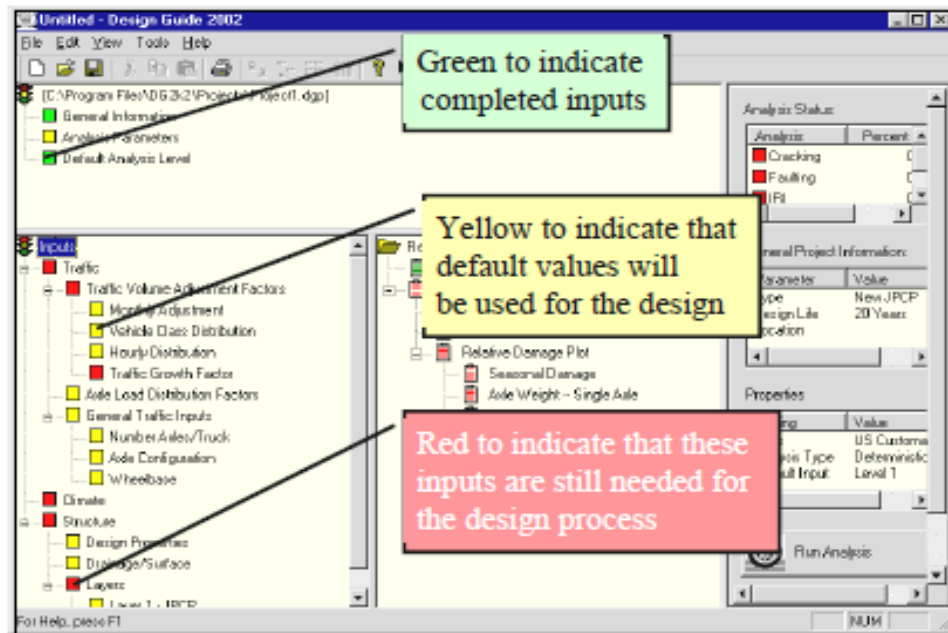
Untitled - Design Guide 2002

File Edit View Tools Help

Green to indicate completed inputs

C:\Program Files\DG2k2\Projects\Project1.dgp

General Information

Analysis Parameters

Default Analysis Level

Analysis Status:

| Analysis | Percent |
|---|---|
| Cracking | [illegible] |
| Faulting | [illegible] |
| IRI | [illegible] |

Yellow to indicate that default values will be used for the design

Inputs

Traffic

Traffic Volume Adjustment Factors

Monthly Adjustment

Vehicle Class Distribution

Hourly Distribution

Traffic Growth Factor

Axle Load Distribution Factors

General Traffic Inputs

Number Axles/Truck

Axle Configuration

Wheelbase

Climate

Structure

Design Properties

Drainage/Surface

Layers

Layer 1 - JPCP

Re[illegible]

Relative Damage Plot

Seasonal Damage

Axle Weight - Single Axle

General Project Information:

| Parameter | Value |
|---|---|
| Type | New JPCP |
| Design Life | 20 Years |
| Location | |

Properties

| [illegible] | Value |
|---|---|
| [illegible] | US Customa |
| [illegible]sis Type | Deterministic |
| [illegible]ult Input | Level 1 |

Red to indicate that these inputs are still needed for the design process

Run Analysis

For Help, press F1

NUM